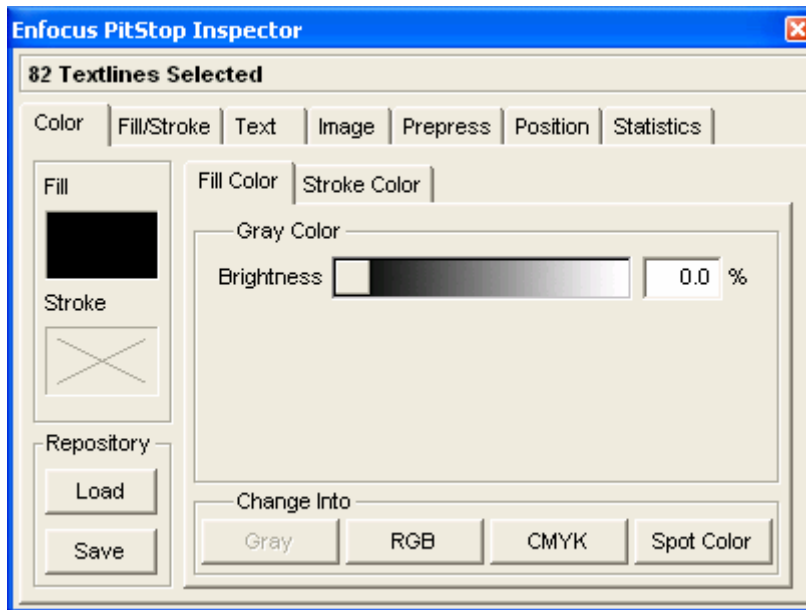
Enfocus PitStop Inspector

82 Textlines Selected

Color | Fill/Stroke | Text | Image | Prepress | Position | Statistics

Fill

Stroke

Repository

Load

Save

Fill Color | Stroke Color

Gray Color

Brightness 0.0 %

Change Into

Gray RGB CMYK Spot Color